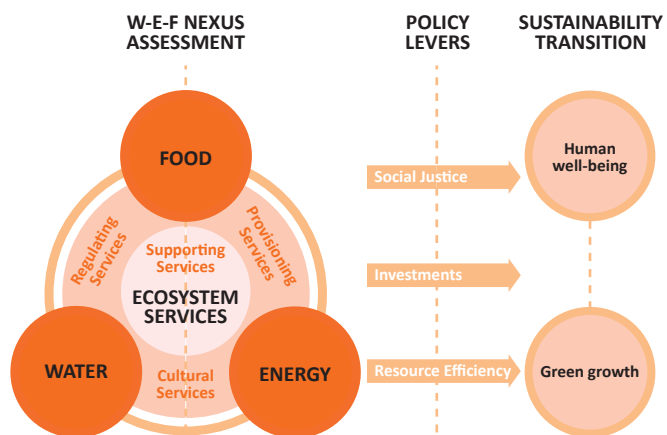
W-E-F NEXUS ASSESSMENT

POLICY LEVERS

SUSTAINABILITY TRANSITION

FOOD

Regulating Services

Provisioning Services

Supporting Services

ECOSYSTEM SERVICES

Cultural Services

WATER

ENERGY

Social Justice

Investments

Resource Efficiency

Human well-being

Green growth